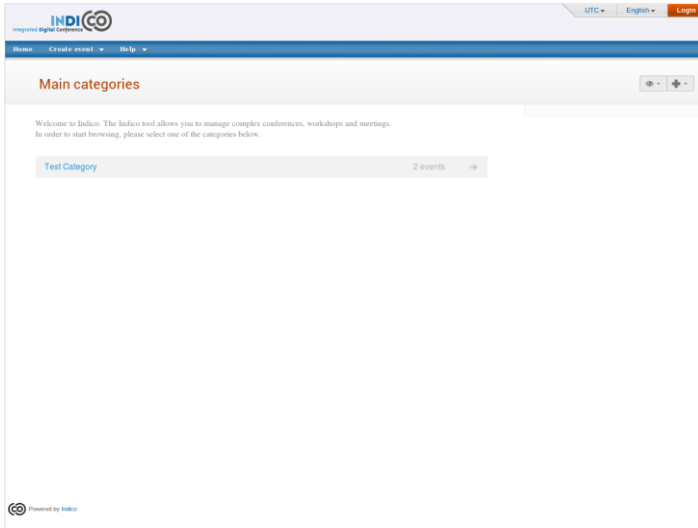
INDICO
Integrated Digital Conference

UTC ▾ English ▾ Login

Home Create event ▾ Help ▾

Main categories

Welcome to Indico. The Indico tool allows you to manage complex conferences, workshops and meetings.
In order to start browsing, please select one of the categories below.

Test Category 2 events

Powered by Indico